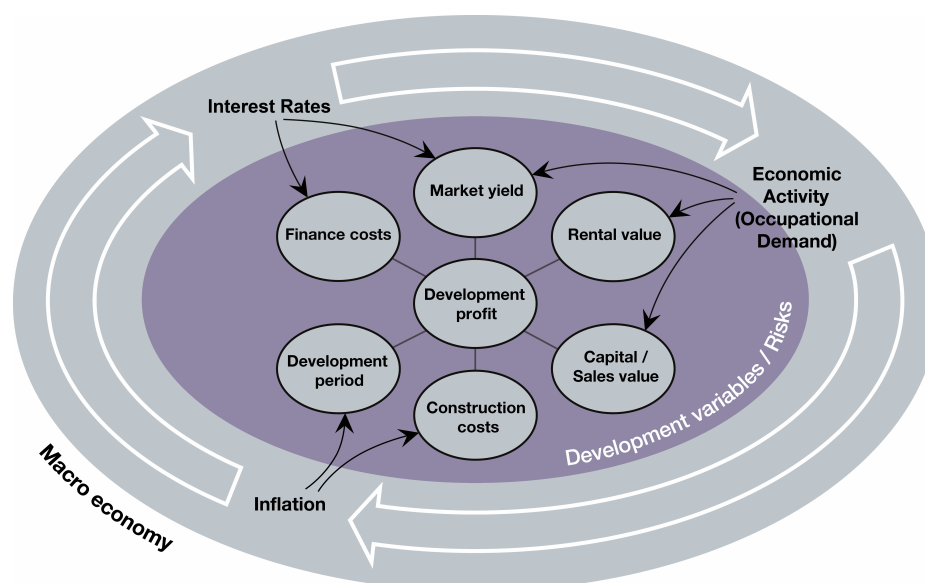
Interest Rates

Market yield

Economic Activity (Occupational Demand)

Finance costs

Rental value

Development profit

Development period

Capital / Sales value

Construction costs

Development variables / Risks

Inflation

Macro economy